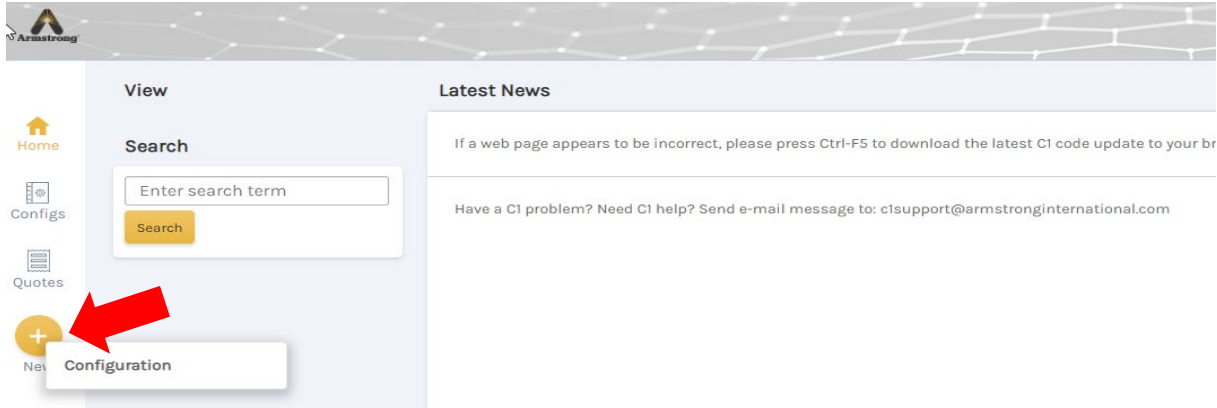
Armstrong

Home

Configs

Quotes

Nev

View

Search

Enter search term

Search

Configuration

Latest News

If a web page appears to be incorrect, please press Ctrl-F5 to download the latest C1 code update to your br

Have a C1 problem? Need C1 help? Send e-mail message to: c1support@armstronginternational.com